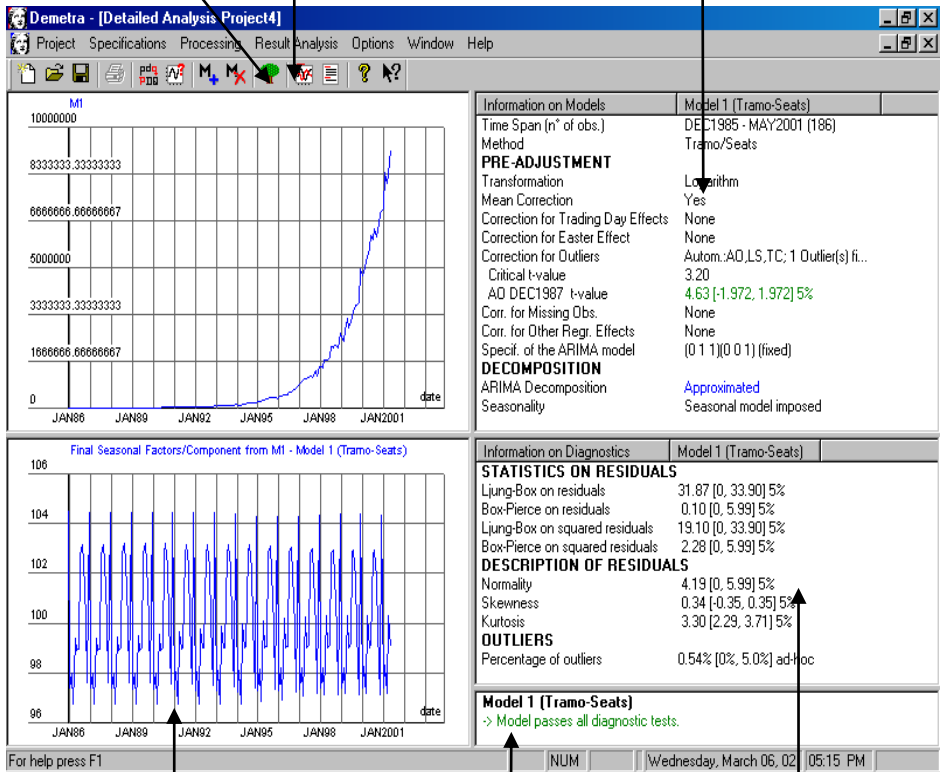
Demetra - [Detailed Analysis Project4]

Project Specifications Processing Result Analysis Options Window Help

M1
10000000
8333333.33333333
6666666.66666667
5000000
3333333.33333333
1666666.66666667
0
date
JAN86 JAN89 JAN92 JAN95 JAN98 JAN2001

| Information on Models | Model 1 (Tramo-Seats) |
|---|---|
| Time Span (n° of obs.) | DEC1985 - MAY2001 (186) |
| Method | Tramo/Seats |
| PRE-ADJUSTMENT | |
| Transformation | Logarithm |
| Mean Correction | Yes |
| Correction for Trading Day Effects | None |
| Correction for Easter Effect | None |
| Correction for Outliers | Autom.:AO,LS,TC; 1 Outlier(s) fi... |
| Critical t-value | 3.20 |
| AO DEC1987 t-value | 4.63 [-1.972, 1.972] 5% |
| Corr. for Missing Obs. | None |
| Corr. for Other Regr. Effects | None |
| Specif. of the ARIMA model | (0 1 1)(0 0 1) (fixed) |
| DECOMPOSITION | |
| ARIMA Decomposition | Approximated |
| Seasonality | Seasonal model imposed |

Final Seasonal Factors/Component from M1 - Model 1 (Tramo-Seats)
106
104
102
100
98
96
date
JAN86 JAN89 JAN92 JAN95 JAN98 JAN2001

| Information on Diagnostics | Model 1 (Tramo-Seats) |
|---|---|
| STATISTICS ON RESIDUALS | |
| Ljung-Box on residuals | 31.87 [0, 33.90] 5% |
| Box-Pierce on residuals | 0.10 [0, 5.99] 5% |
| Ljung-Box on squared residuals | 19.10 [0, 33.90] 5% |
| Box-Pierce on squared residuals | 2.28 [0, 5.99] 5% |
| DESCRIPTION OF RESIDUALS | |
| Normality | 4.19 [0, 5.99] 5% |
| Skewness | 0.34 [-0.35, 0.35] 5% |
| Kurtosis | 3.30 [2.29, 3.71] 5% |
| OUTLIERS | |
| Percentage of outliers | 0.54% [0%, 5.0%] ad-hoc |

Model 1 (Tramo-Seats)
-> Model passes all diagnostic tests.

For help press F1 NUM Wednesday, March 06, 02 05:15 PM